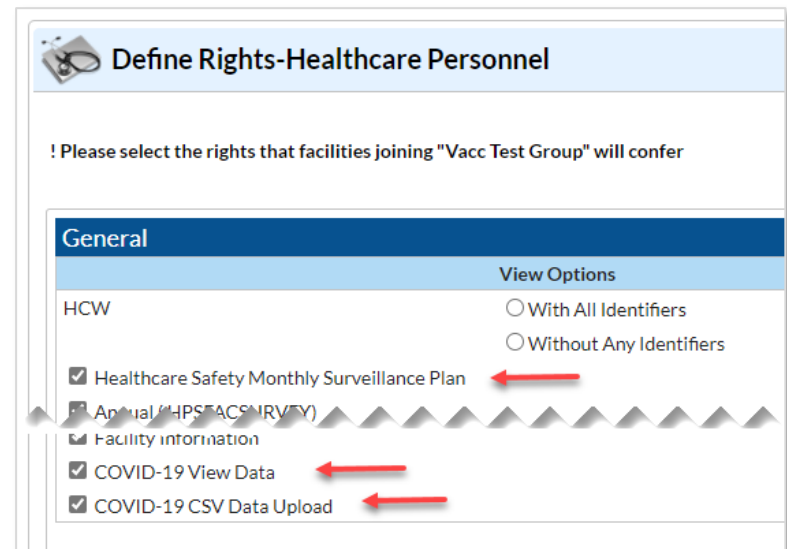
Define Rights-Healthcare Personnel

! Please select the rights that facilities joining "Vacc Test Group" will confer

General

| | View Options |
|---|---|
| HCW | With All Identifiers |
| | Without Any Identifiers |

Healthcare Safety Monthly Surveillance Plan

Annual (HPSFACSRVY)

Facility Information

COVID-19 View Data

COVID-19 CSV Data Upload